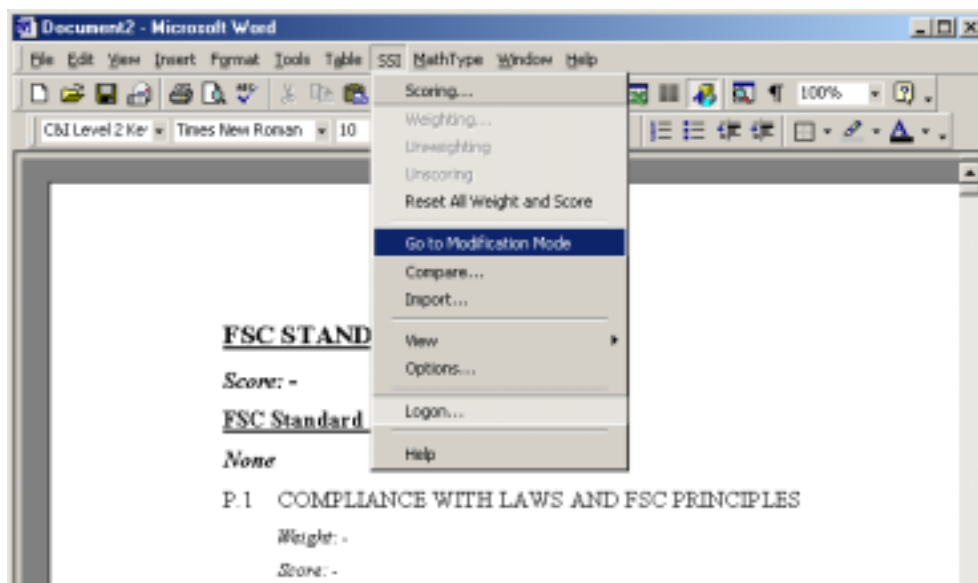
Document2 - Microsoft Word

File Edit View Insert Format Tools Table SSI MathType Window Help

100%

C&I Level 2 Ke Times New Roman 10

Scoring...
Weighting...
Unweighting
Unscoring
Reset All Weight and Score
Go to Modification Mode
Compare...
Import...
View
Options...
Logon...
Help

FSC STAND

Score: -

FSC Standard

None

P.1 COMPLIANCE WITH LAWS AND FSC PRINCIPLES

Weight: -

Score: -